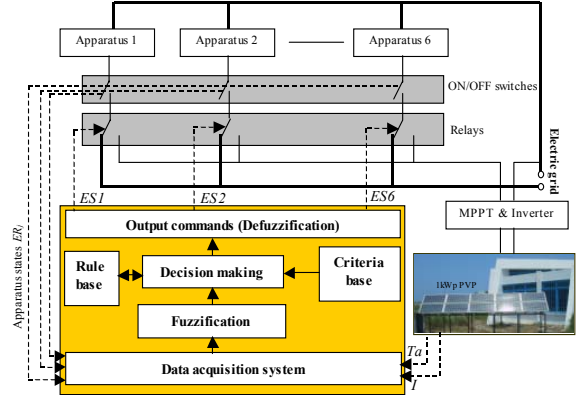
Apparatus 1
Apparatus 2
Apparatus 6
ON/OFF switches
Relays
Electric grid
ES1
ES2
ES6
MPPT & Inverter
Apparatus states $ER_i$
Output commands (Defuzzification)
Rule base
Decision making
Criteria base
Fuzzification
Data acquisition system
1kWp PVP
Ta
I